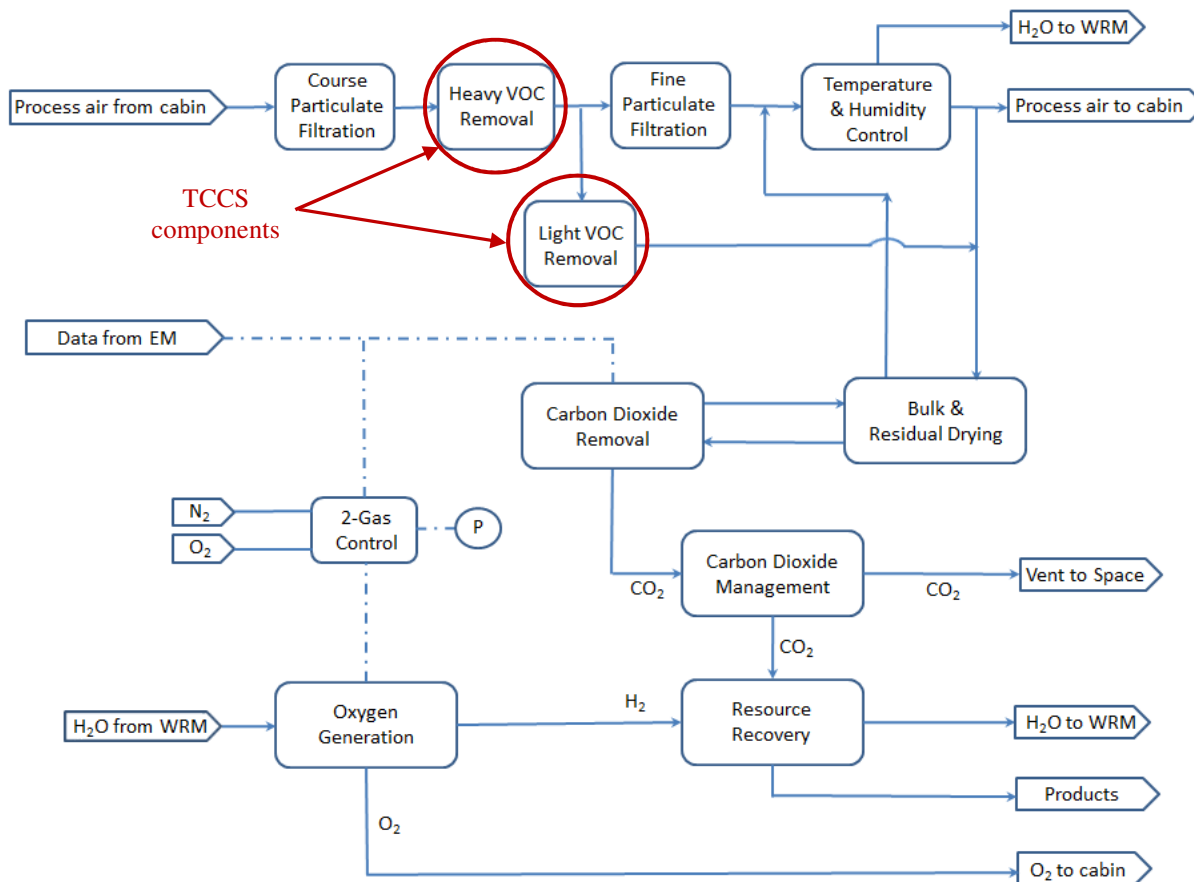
$H_2O$ to WRM

Process air from cabin

Course Particulate Filtration

Heavy VOC Removal

Fine Particulate Filtration

Temperature & Humidity Control

Process air to cabin

TCCS components

Light VOC Removal

Data from EM

Carbon Dioxide Removal

Bulk & Residual Drying

$N_2$

$O_2$

2-Gas Control

P

Carbon Dioxide Management

$CO_2$

$CO_2$

Vent to Space

$CO_2$

$H_2O$ from WRM

Oxygen Generation

$H_2$

Resource Recovery

$H_2O$ to WRM

Products

$O_2$

$O_2$ to cabin